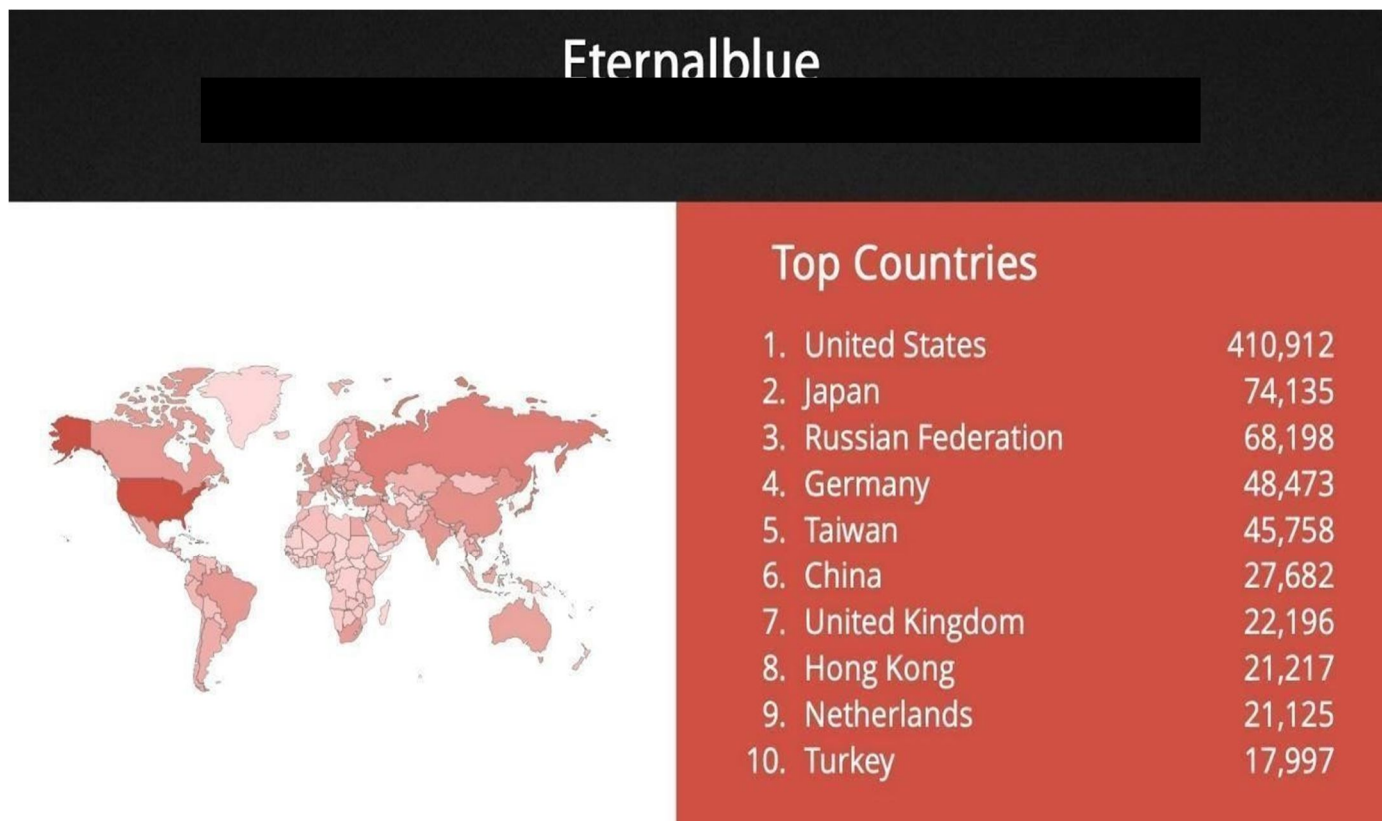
Eternalblue

Top Countries

1. United States 410,912
2. Japan 74,135
3. Russian Federation 68,198
4. Germany 48,473
5. Taiwan 45,758
6. China 27,682
7. United Kingdom 22,196
8. Hong Kong 21,217
9. Netherlands 21,125
10. Turkey 17,997